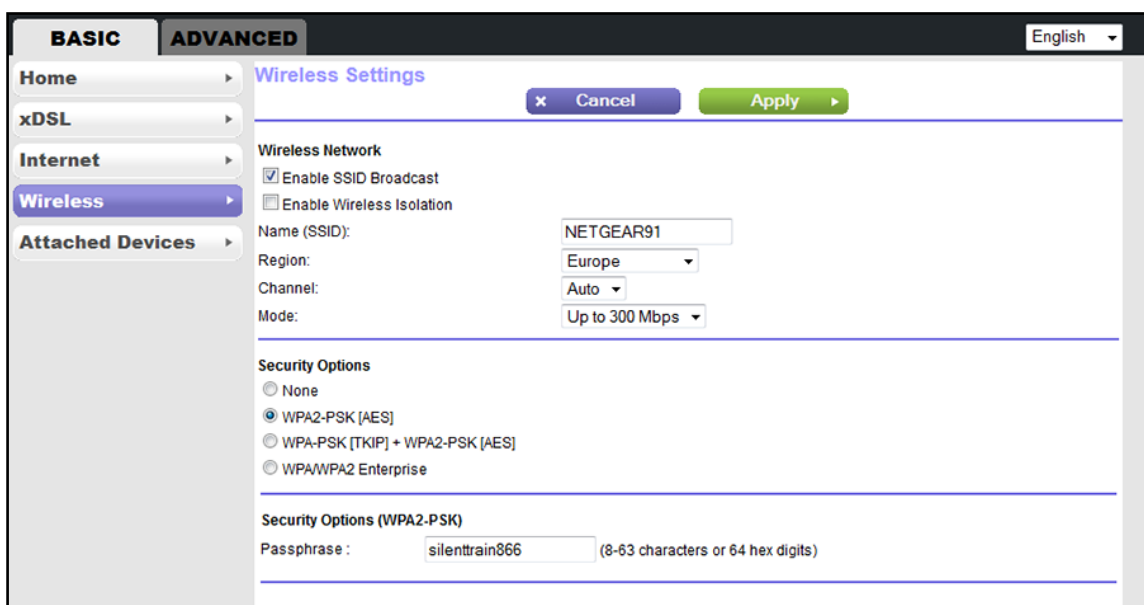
BASIC ADVANCED

English

Home
xDSL
Internet
Wireless
Attached Devices

Wireless Settings

× Cancel

Apply ▸

Wireless Network

Enable SSID Broadcast

Enable Wireless Isolation

Name (SSID): NETGEAR91

Region: Europe

Channel: Auto

Mode: Up to 300 Mbps

Security Options

None

WPA2-PSK [AES]

WPA-PSK [TKIP] + WPA2-PSK [AES]

WPA/WPA2 Enterprise

Security Options (WPA2-PSK)

Passphrase : silenttrain866 (8-63 characters or 64 hex digits)